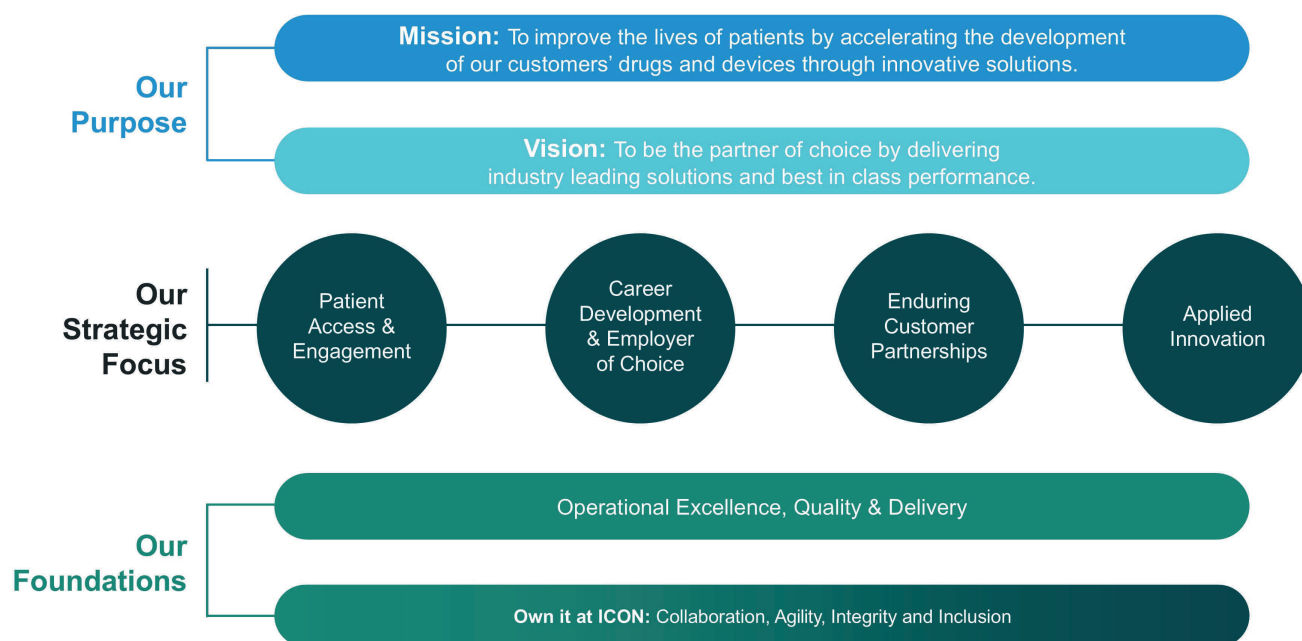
Our Purpose

**Mission:** To improve the lives of patients by accelerating the development of our customers' drugs and devices through innovative solutions.

**Vision:** To be the partner of choice by delivering industry leading solutions and best in class performance.

Our Strategic Focus

Patient Access & Engagement

Career Development & Employer of Choice

Enduring Customer Partnerships

Applied Innovation

Our Foundations

Operational Excellence, Quality & Delivery

**Own it at ICON:** Collaboration, Agility, Integrity and Inclusion